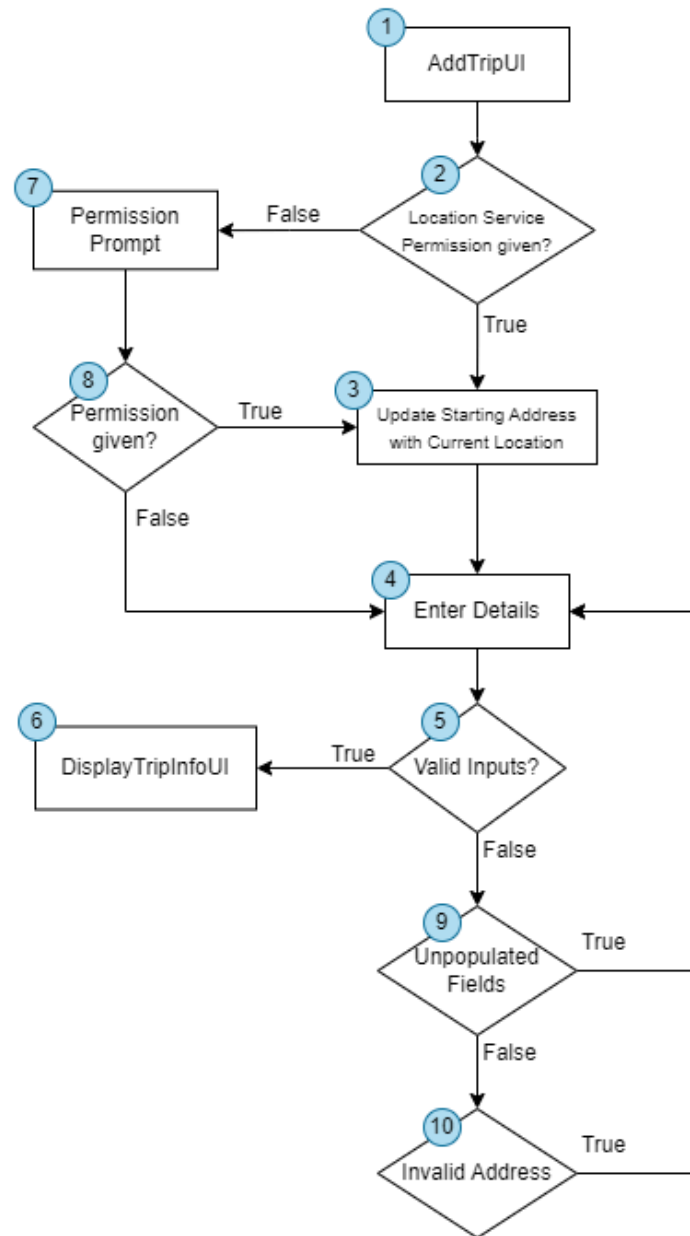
1
AddTripUI

2
Location Service Permission given?

False

7
Permission Prompt

True

8
Permission given?

True

3
Update Starting Address with Current Location

False

4
Enter Details

6
DisplayTripInfoUI

True

5
Valid Inputs?

False

9
Unpopulated Fields

True

False

10
Invalid Address

True